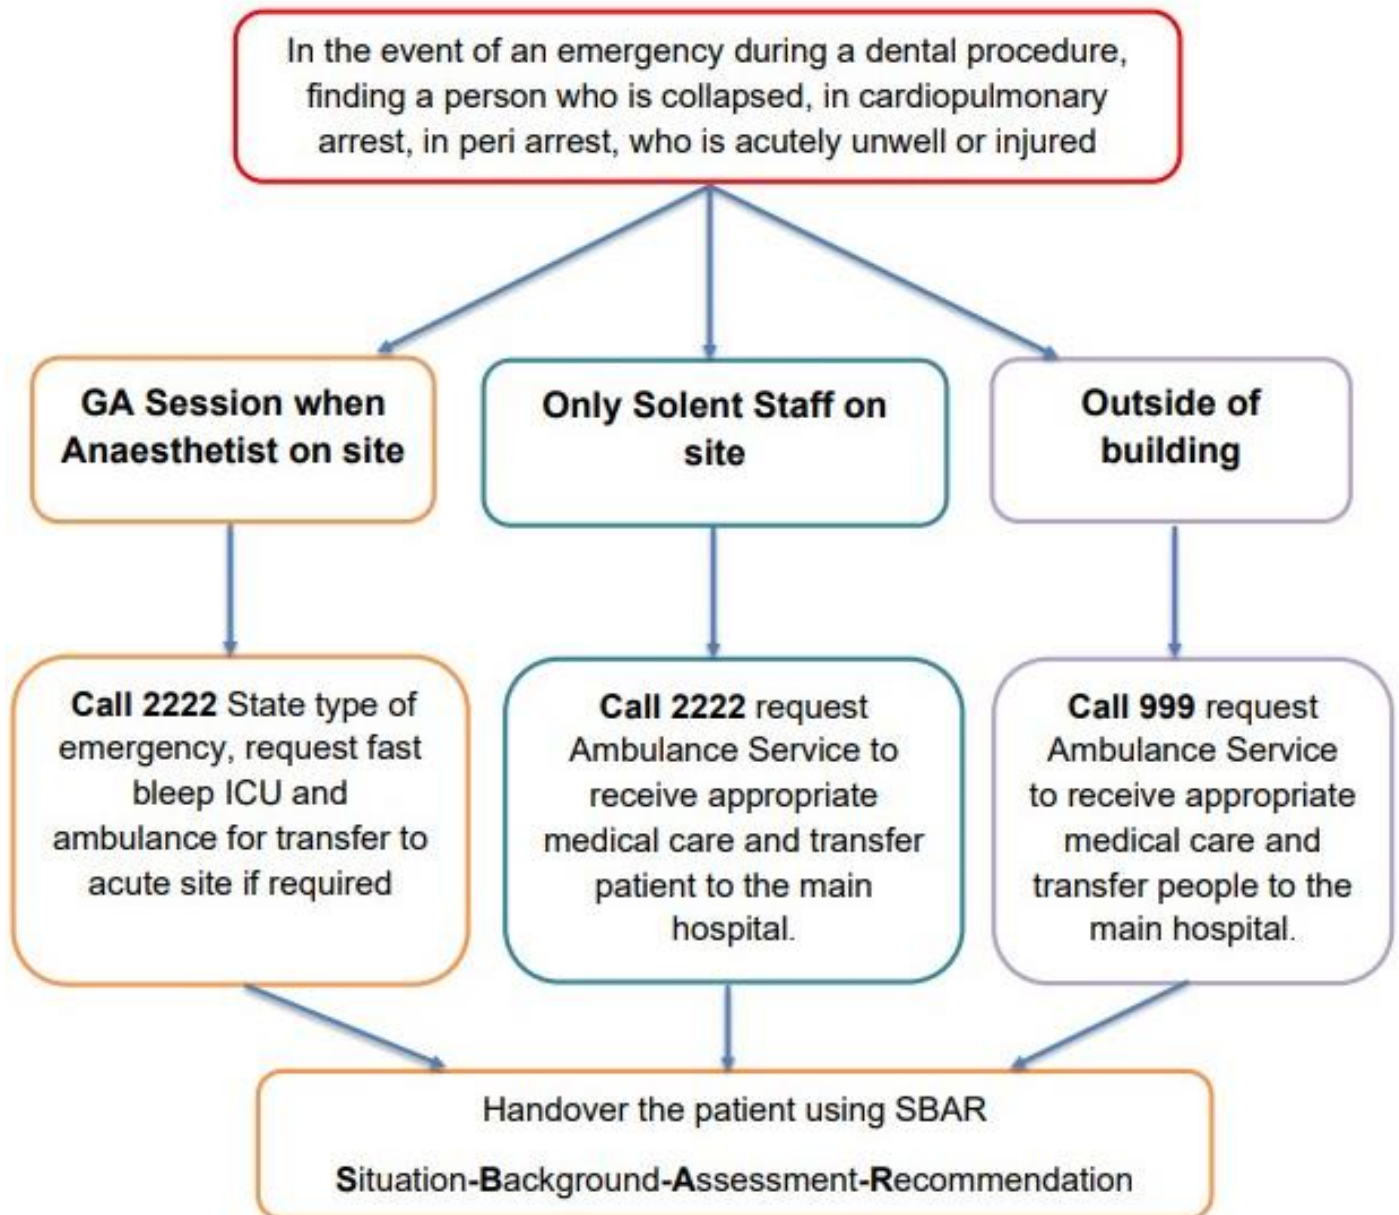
In the event of an emergency during a dental procedure, finding a person who is collapsed, in cardiopulmonary arrest, in peri arrest, who is acutely unwell or injured

GA Session when Anaesthetist on site

Only Solent Staff on site

Outside of building

Call 2222 State type of emergency, request fast bleep ICU and ambulance for transfer to acute site if required

Call 2222 request Ambulance Service to receive appropriate medical care and transfer patient to the main hospital.

Call 999 request Ambulance Service to receive appropriate medical care and transfer people to the main hospital.

Handover the patient using SBAR

Situation-Background-Assessment-Recommendation